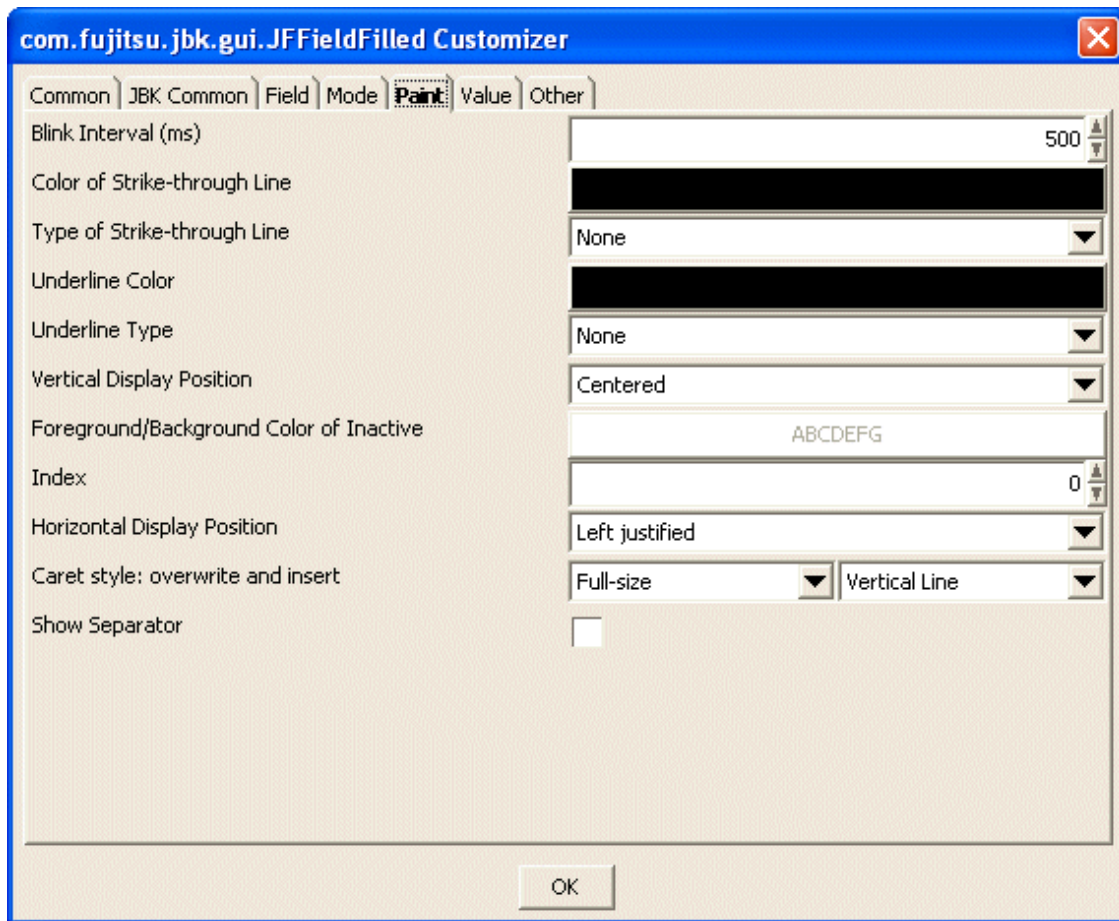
com.fujitsu.jbk.gui.JFFieldFilled Customizer

Common | JBK Common | Field | Mode | Paint | Value | Other

Blink Interval (ms) 500

Color of Strike-through Line

Type of Strike-through Line None

Underline Color

Underline Type None

Vertical Display Position Centered

Foreground/Background Color of Inactive ABCDEFG

Index 0

Horizontal Display Position Left justified

Caret style: overwrite and insert Full-size Vertical Line

Show Separator

OK